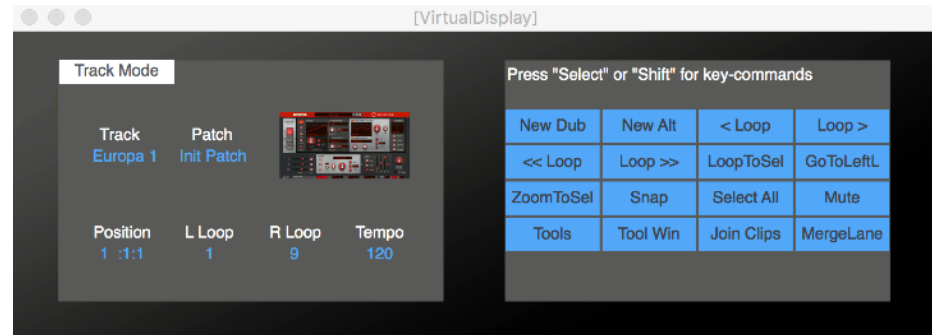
[VirtualDisplay]

Track Mode

Track
Europa 1

Patch
Init Patch

Position
1 :1:1

L Loop
1

R Loop
9

Tempo
120

Press "Select" or "Shift" for key-commands

| New Dub | New Alt | < Loop | Loop > |
|---|---|---|---|
| << Loop | Loop >> | LoopToSel | GoToLeftL |
| ZoomToSel | Snap | Select All | Mute |
| Tools | Tool Win | Join Clips | MergeLane |